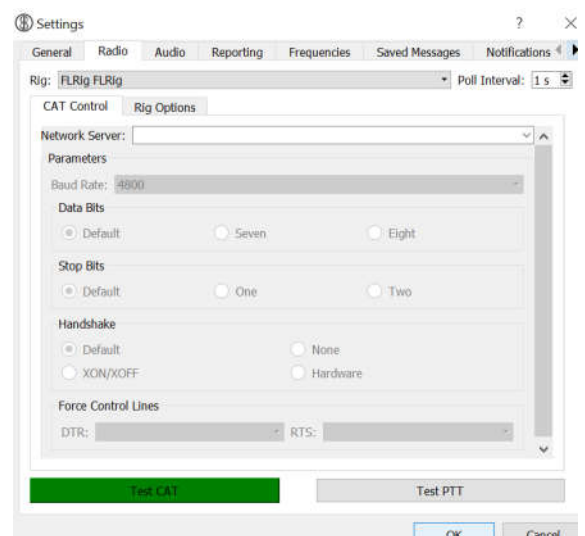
Settings
?
X
General
Radio
Audio
Reporting
Frequencies
Saved Messages
Notifications
Rig: FLRig FLRig
Poll Interval: 1 s
CAT Control
Rig Options
Network Server:
Parameters
Baud Rate: 4800
Data Bits
Default
Seven
Eight
Stop Bits
Default
One
Two
Handshake
Default
None
XON/XOFF
Hardware
Force Control Lines
DTR:
RTS:
Test CAT
Test PTT
OK
Cancel